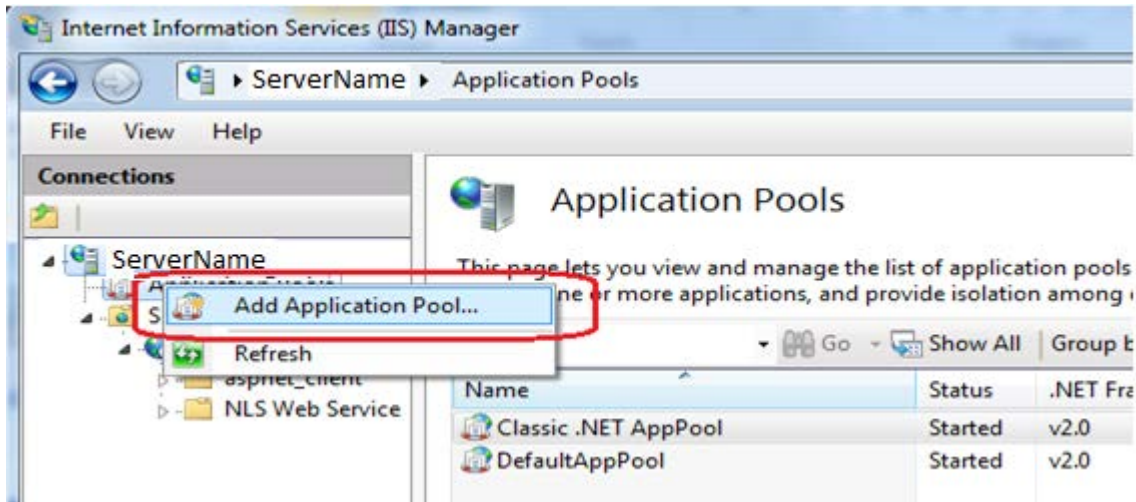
Internet Information Services (IIS) Manager

ServerName ▸ Application Pools

File View Help

Connections

ServerName
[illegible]
S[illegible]
asp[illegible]
NLS Web Service

Add Application Pool...
Refresh

Application Pools

This page lets you view and manage the list of application pools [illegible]ne or more applications, and provide isolation among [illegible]

Go Show All Group b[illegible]

| Name | Status | .NET Fra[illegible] |
|---|---|---|
| Classic .NET AppPool | Started | v2.0 |
| DefaultAppPool | Started | v2.0 |